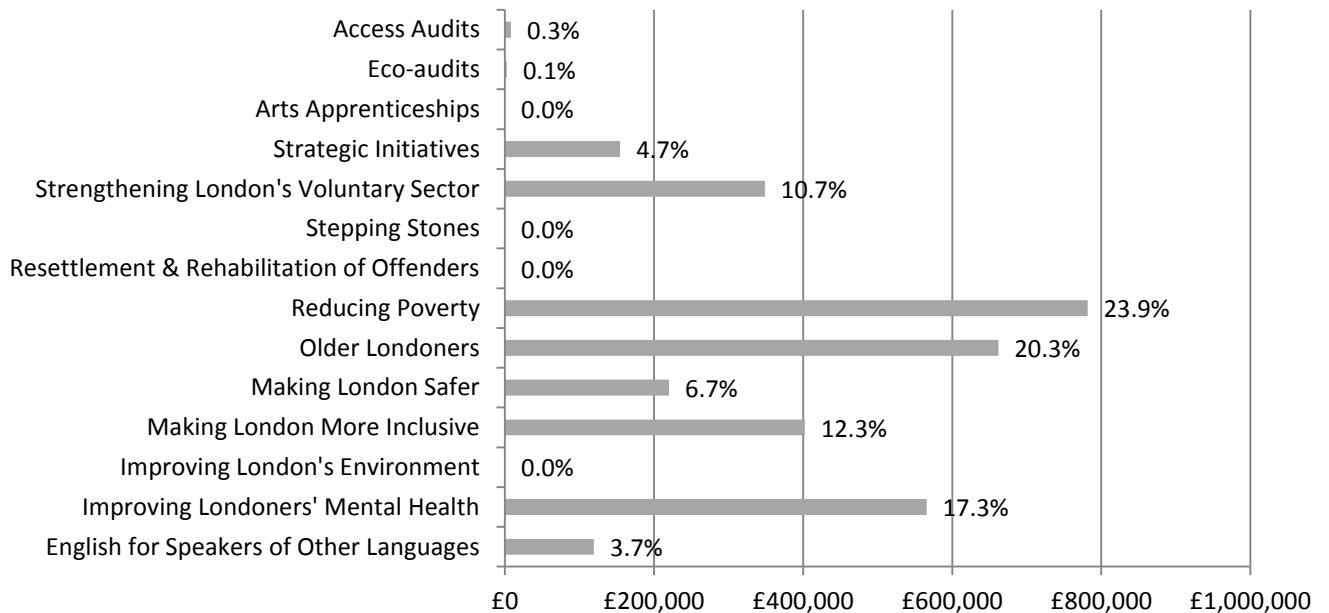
Access Audits 0.3%
Eco-audits 0.1%
Arts Apprenticeships 0.0%
Strategic Initiatives 4.7%
Strengthening London's Voluntary Sector 10.7%
Stepping Stones 0.0%
Resettlement & Rehabilitation of Offenders 0.0%
Reducing Poverty 23.9%
Older Londoners 20.3%
Making London Safer 6.7%
Making London More Inclusive 12.3%
Improving London's Environment 0.0%
Improving Londoners' Mental Health 17.3%
English for Speakers of Other Languages 3.7%

£0 £200,000 £400,000 £600,000 £800,000 £1,000,000